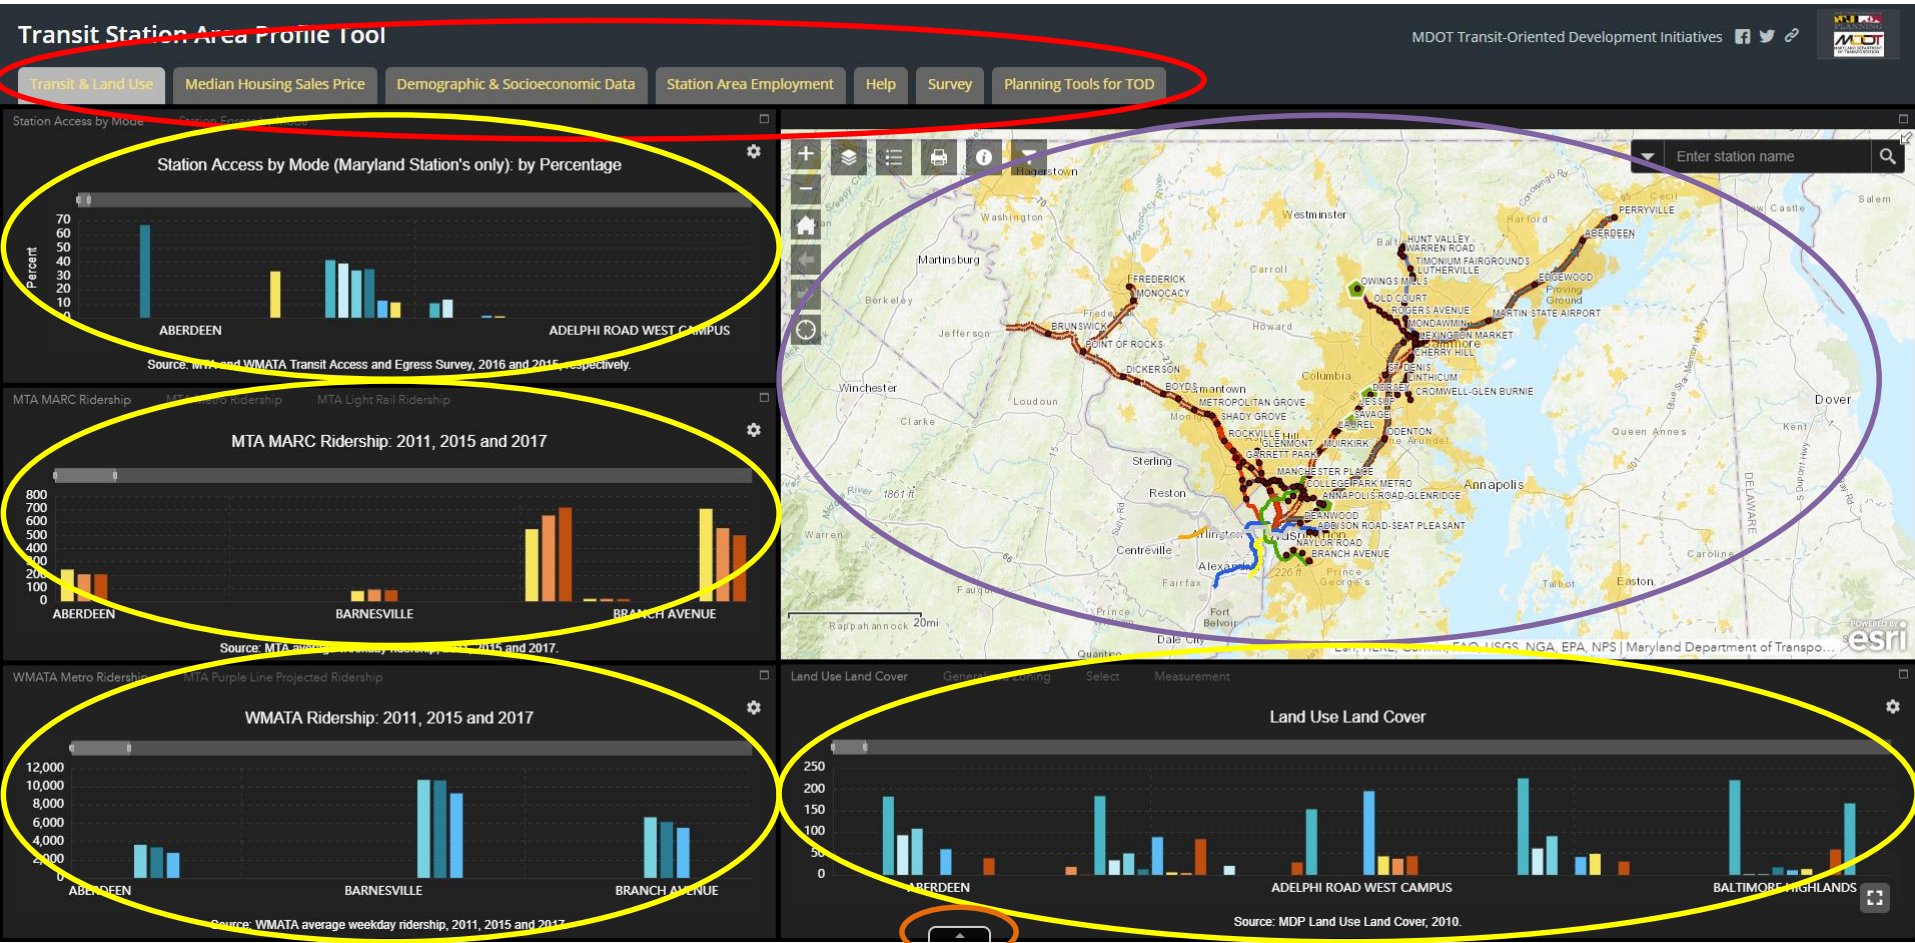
Transit Station Area Profile Tool

MDOT Transit-Oriented Development Initiatives

MDOT

Transit & Land Use | Median Housing Sales Price | Demographic & Socioeconomic Data | Station Area Employment | Help | Survey | Planning Tools for TOD

Station Access by Mode | Station Egress by Mode

Station Access by Mode (Maryland Station's only): by Percentage

70
60
50
40
30
20
10
0

Percent

ABERDEEN | ADELPHI ROAD WEST CAMPUS

Source: MTA and WMATA Transit Access and Egress Survey, 2016 and 2015, respectively.

MTA MARC Ridership | MTA Metro Ridership | MTA Light Rail Ridership

MTA MARC Ridership: 2011, 2015 and 2017

800
700
600
500
400
300
200
100
0

ABERDEEN | BARNESVILLE | BRANCH AVENUE

Source: MTA average weekday ridership, 2011, 2015 and 2017.

WMATA Metro Ridership | MTA Purple Line Projected Ridership

WMATA Ridership: 2011, 2015 and 2017

12,000
10,000
8,000
6,000
4,000
2,000
0

ABERDEEN | BARNESVILLE | BRANCH AVENUE

Source: WMATA average weekday ridership, 2011, 2015 and 2017.

Enter station name

Hagerstown Washington Westminster Martinsburg Frederick Carroll Harford Cecil Berkeley Jefferson Howard Baltimore Winchester Loudoun Clarke Columbia Sterling Reston Centreville Warren Fairfax Alexandria Annapolis Queen Annes Kent Dover Talbot Easton Caroline Prince Georges Fauquier Prince William Rappahannock Fort Belvoir Dale City Quantico Salem New Castle Perryville Aberdeen Edgewood Martin State Airport Owings Mills Old Court Hunt Valley Warren Road Timonium Fairgrounds Lutherville Brunswick Monocacy Point of Rocks Dickerson Boyds Metropolitan Grove Rockville Shady Grove Garrett Park Germantown Dorsey Jessup Savage Laurel Odenton Manchester Place College Park Metro Annapolis Road-Glenridge Beanwood Addison Road-Seat Pleasant Naylor Road Branch Avenue Cromwell-Glen Burnie Lexington Market Mondawmin Rogers Avenue Cherry Hill Nursery Linthicum Muirkirk Glenmont 1861 ft 226 ft Proving Ground DELAWARE

20mi

Esri, HERE, Garmin, FAO, USGS, NGA, EPA, NPS | Maryland Department of Transpo...

POWERED BY esri

Land Use Land Cover | Generalized Zoning | Select | Measurement

Land Use Land Cover

250
200
150
100
50
0

ABERDEEN | ADELPHI ROAD WEST CAMPUS | BALTIMORE HIGHLANDS

Source: MDP Land Use Land Cover, 2010.